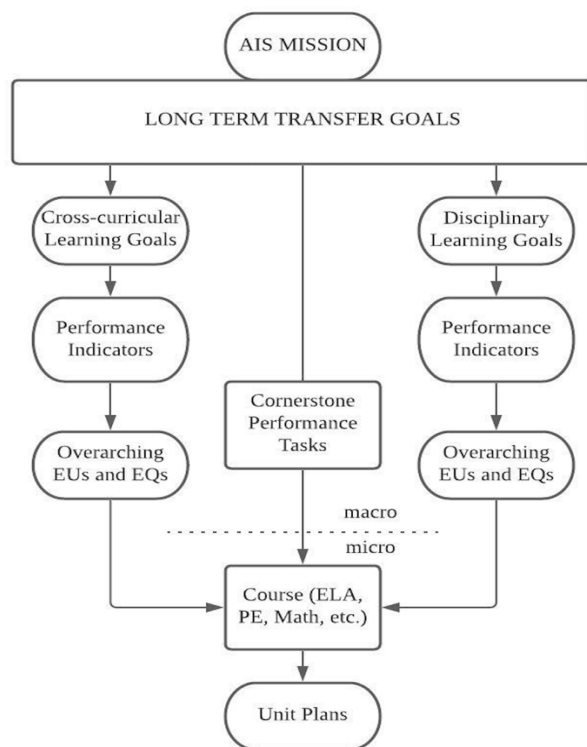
AIS MISSION

LONG TERM TRANSFER GOALS

Cross-curricular Learning Goals

Disciplinary Learning Goals

Performance Indicators

Performance Indicators

Cornerstone Performance Tasks

Overarching EUs and EQs

Overarching EUs and EQs

macro

micro

Course (ELA, PE, Math, etc.)

Unit Plans